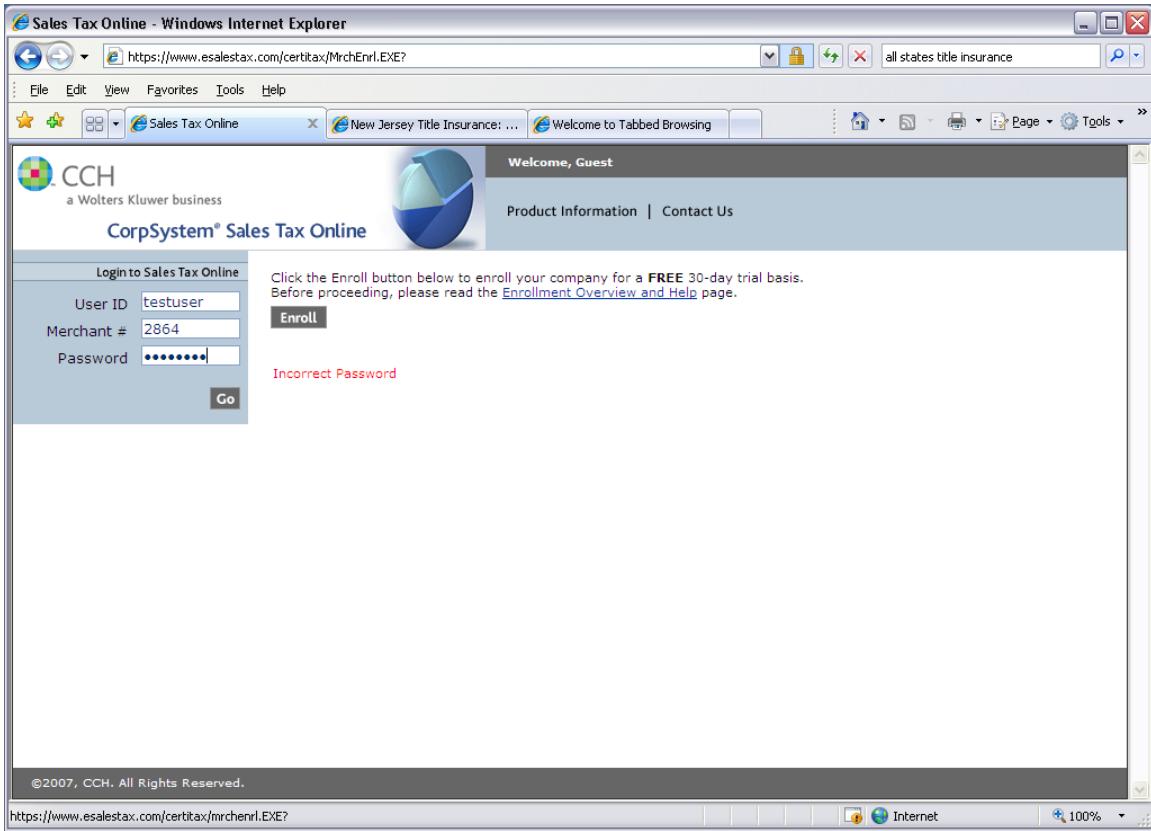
Sales Tax Online - Windows Internet Explorer

https://www.esalestax.com/certitax/MrchEnrl.EXE?

all states title insurance

File Edit View Favorites Tools Help

Sales Tax Online

New Jersey Title Insurance: ...

Welcome to Tabbed Browsing

Page Tools

CCH
a Wolters Kluwer business
CorpSystem® Sales Tax Online

Welcome, Guest

Product Information | Contact Us

Login to Sales Tax Online

User ID testuser
Merchant # 2864
Password ••••••••

Go

Click the Enroll button below to enroll your company for a **FREE** 30-day trial basis.
Before proceeding, please read the Enrollment Overview and Help page.

Enroll

Incorrect Password

©2007, CCH. All Rights Reserved.

https://www.esalestax.com/certitax/mrchenrl.EXE?

Internet

100%